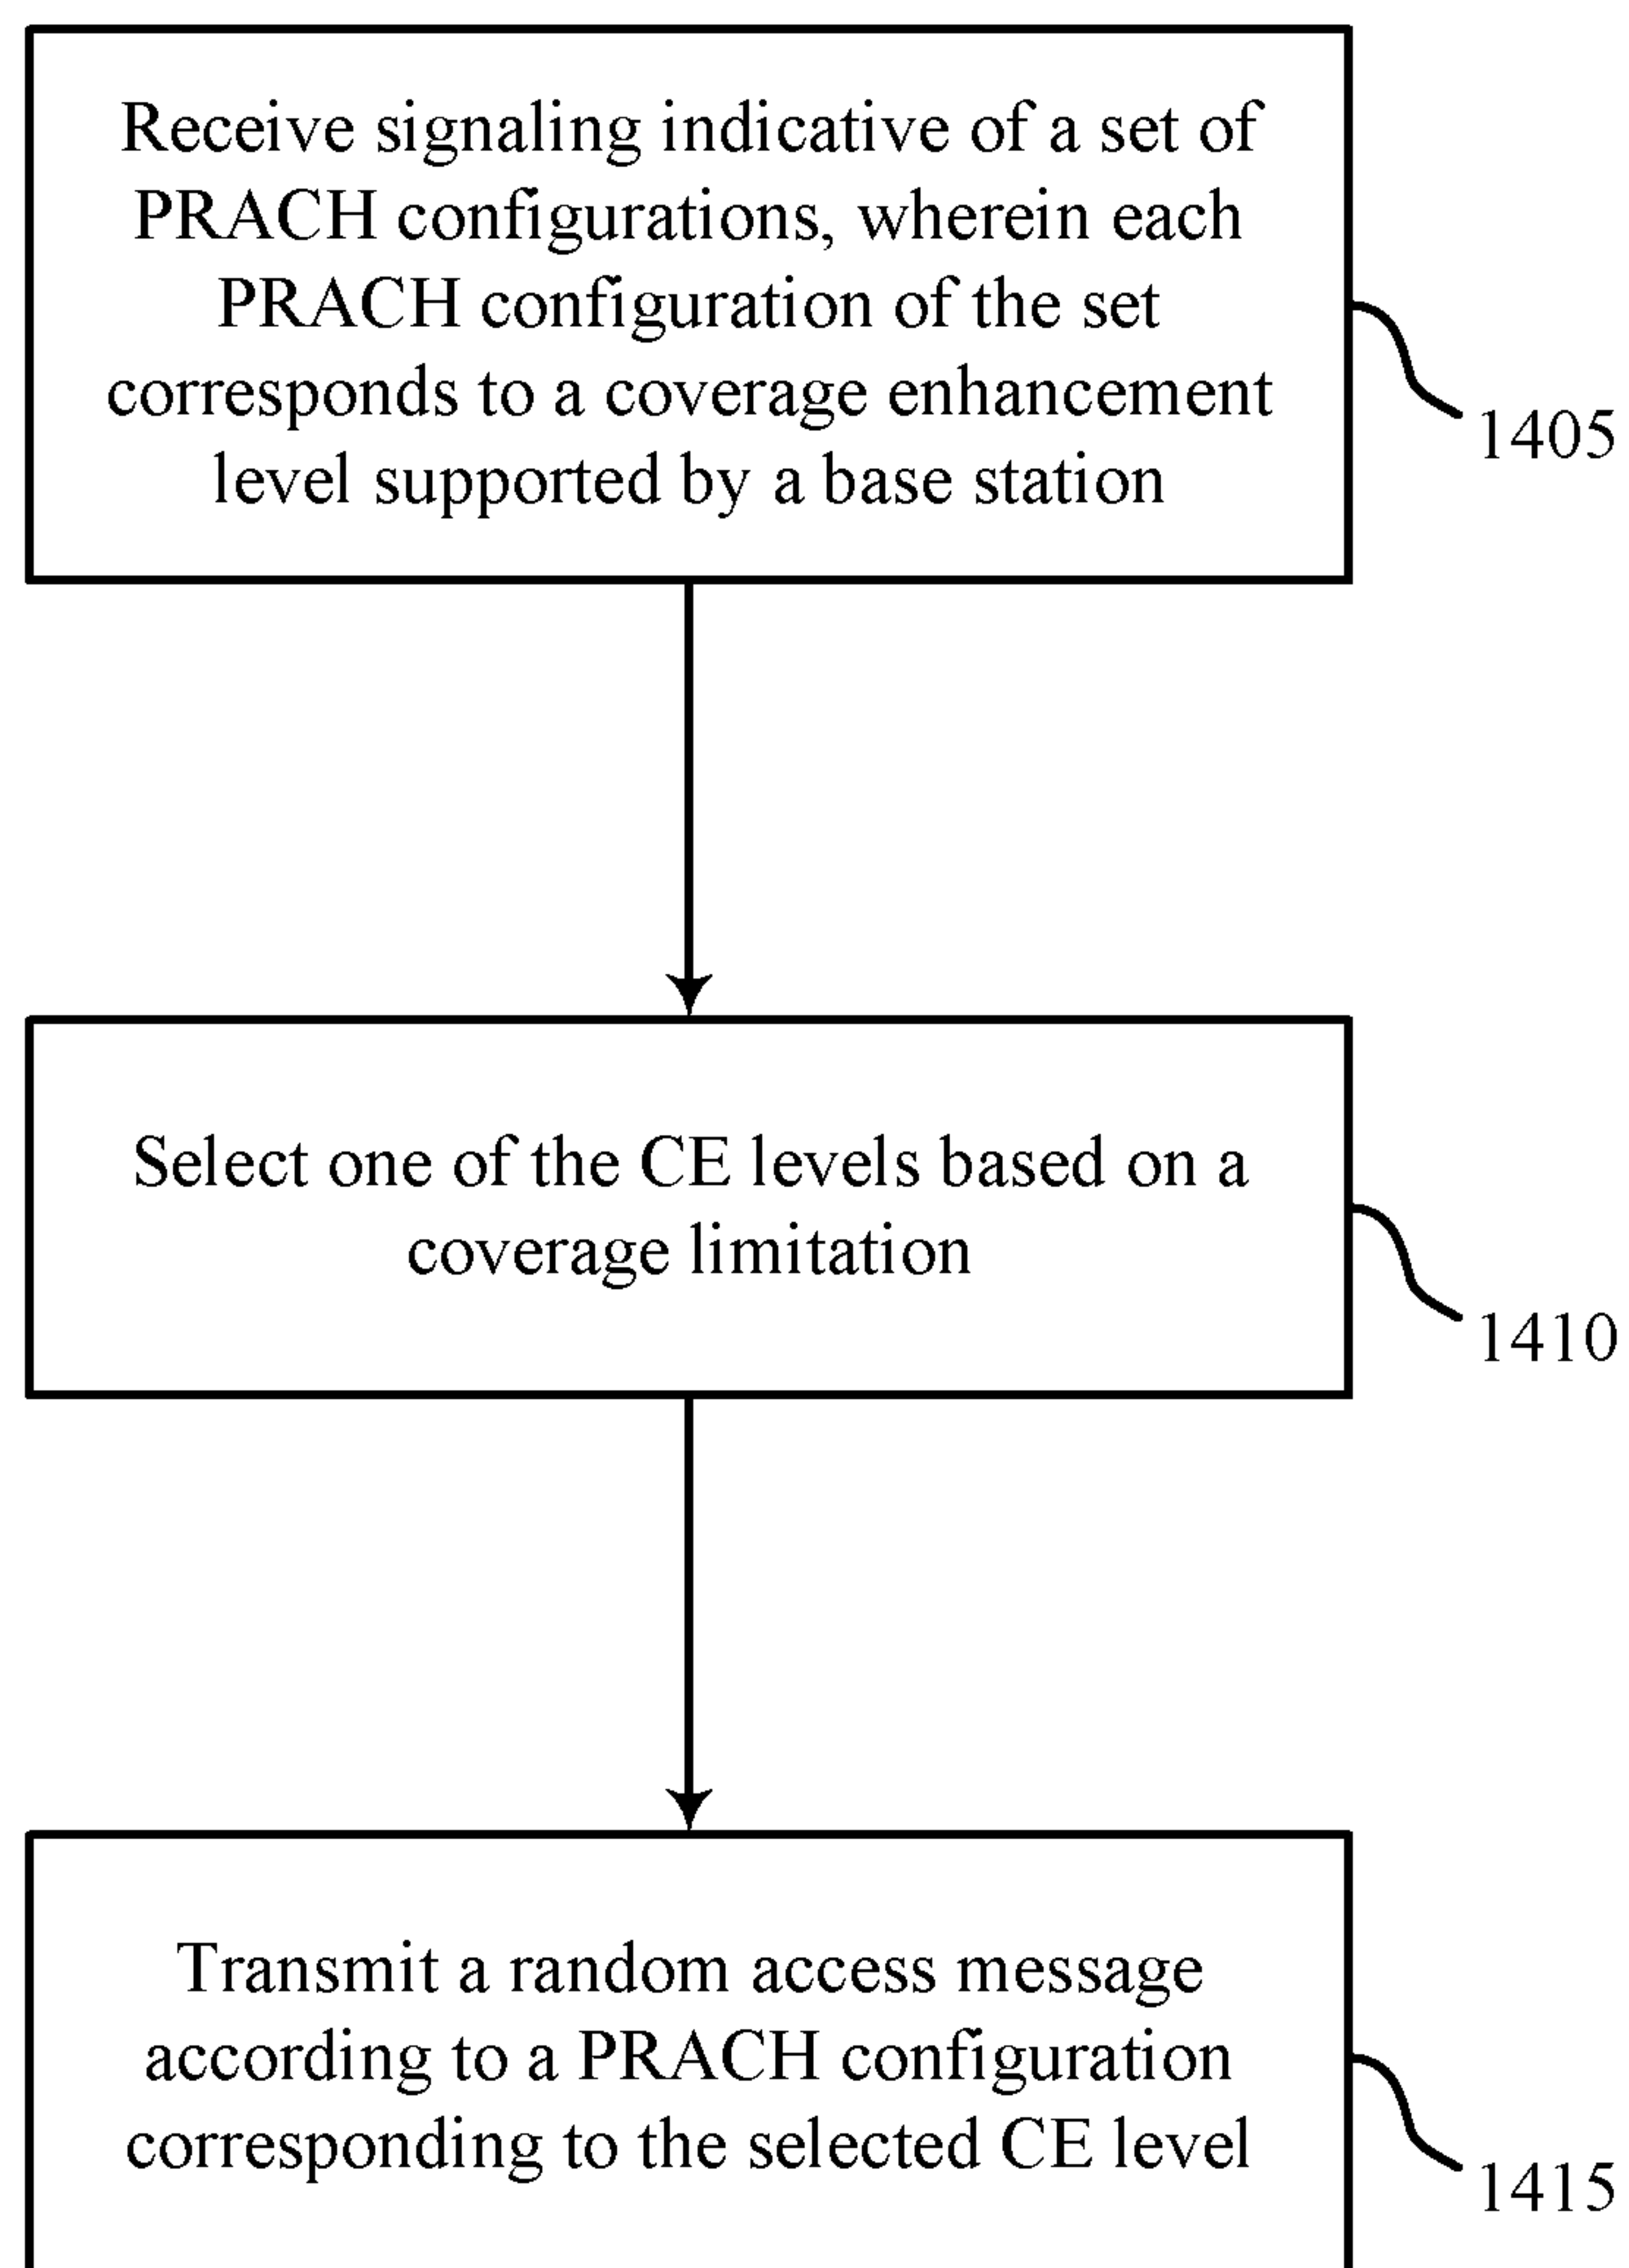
Receive signaling indicative of a set of PRACH configurations, wherein each PRACH configuration of the set corresponds to a coverage enhancement level supported by a base station

1405

Select one of the CE levels based on a coverage limitation

1410

Transmit a random access message according to a PRACH configuration corresponding to the selected CE level

1415